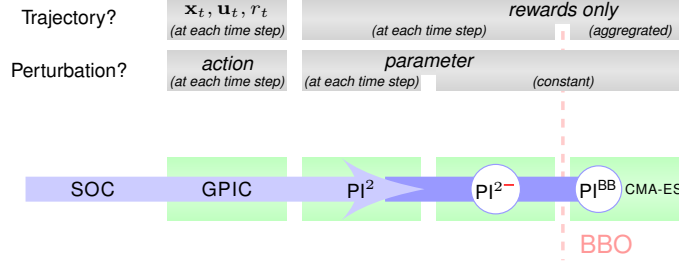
Trajectory?

$\mathbf{x}_t, \mathbf{u}_t, r_t$
(at each time step)

rewards only
(at each time step)
(aggregrated)

Perturbation?

action
(at each time step)

parameter
(at each time step)
(constant)

SOC
GPIC
PI$^2$
PI$^{2-}$
PI$^{BB}$
CMA-ES

BBO